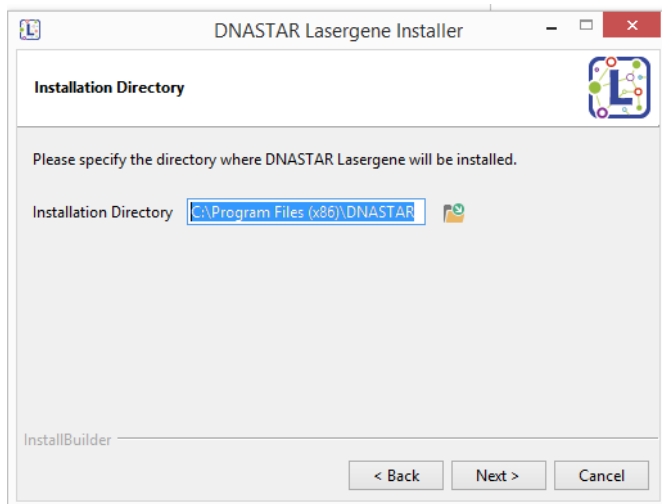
DNASTAR Lasergene Installer

Installation Directory

Please specify the directory where DNASTAR Lasergene will be installed.

Installation Directory C:\Program Files (x86)\DNASTAR

InstallBuilder

< Back
Next >
Cancel